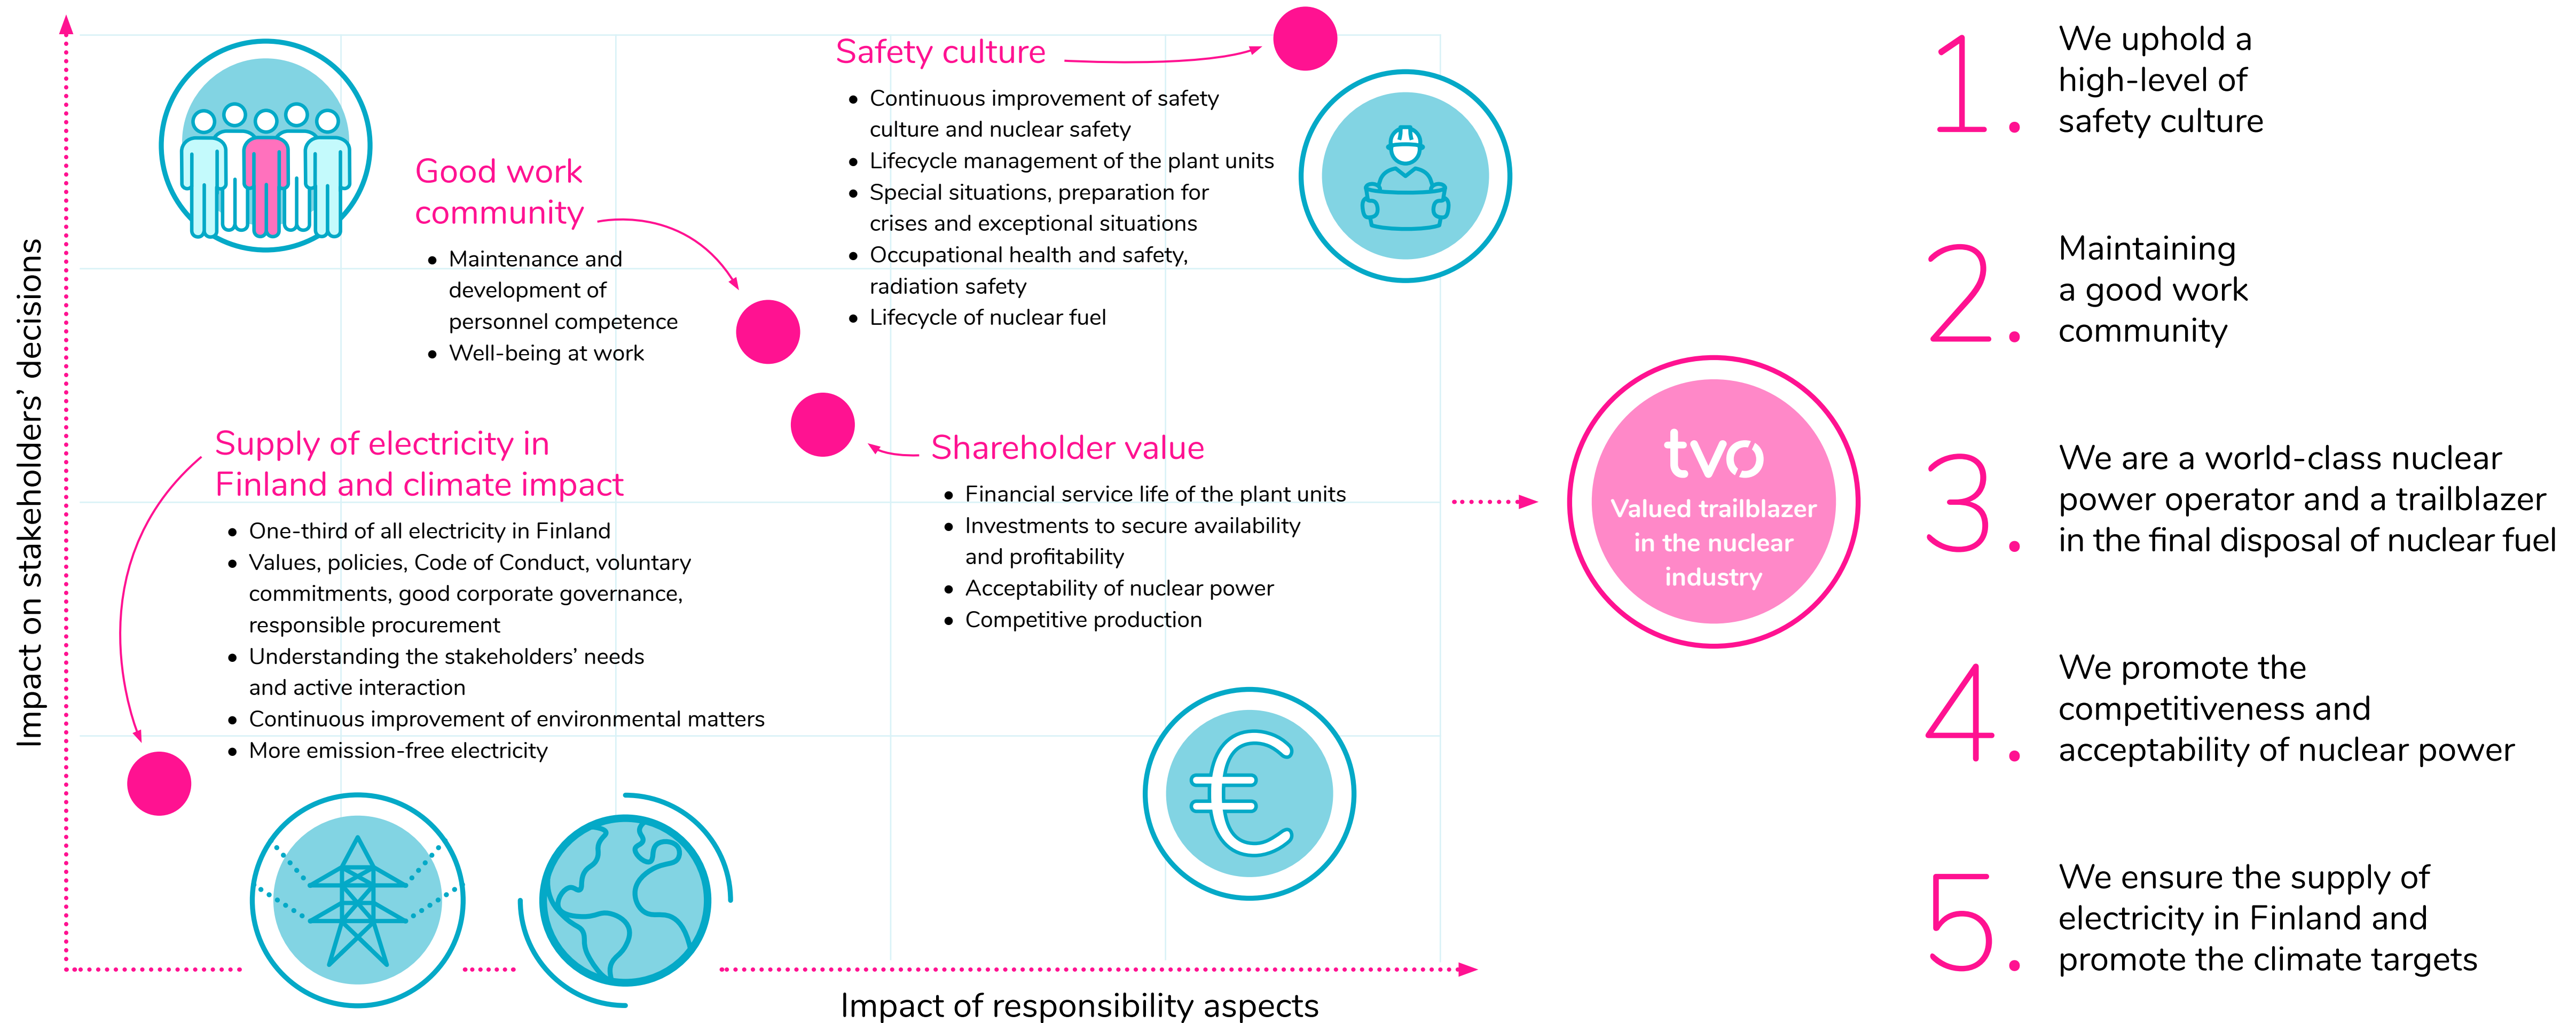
Impact on stakeholders' decisions

Safety culture

- Continuous improvement of safety culture and nuclear safety
- Lifecycle management of the plant units
- Special situations, preparation for crises and exceptional situations
- Occupational health and safety, radiation safety
- Lifecycle of nuclear fuel

Good work community

- Maintenance and development of personnel competence
- Well-being at work

Supply of electricity in Finland and climate impact

- One-third of all electricity in Finland
- Values, policies, Code of Conduct, voluntary commitments, good corporate governance, responsible procurement
- Understanding the stakeholders' needs and active interaction
- Continuous improvement of environmental matters
- More emission-free electricity

Shareholder value

- Financial service life of the plant units
- Investments to secure availability and profitability
- Acceptability of nuclear power
- Competitive production

tvo
Valued trailblazer in the nuclear industry

Impact of responsibility aspects

1. We uphold a high-level of safety culture

2. Maintaining a good work community

3. We are a world-class nuclear power operator and a trailblazer in the final disposal of nuclear fuel

4. We promote the competitiveness and acceptability of nuclear power

5. We ensure the supply of electricity in Finland and promote the climate targets